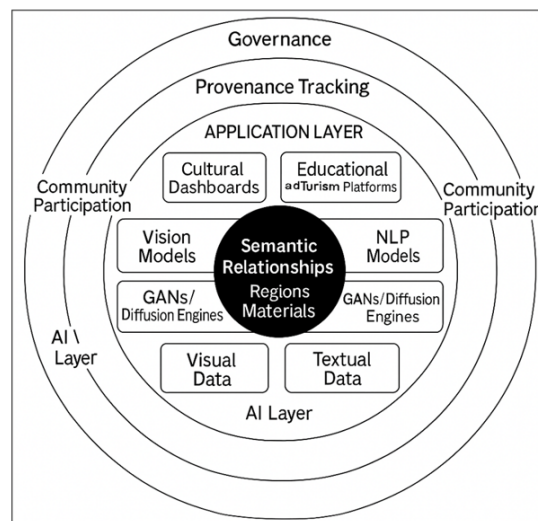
Governance

Provenance Tracking

APPLICATION LAYER

Cultural Dashboards

Educational adTurism Platforms

Community Participation

Community Participation

Vision Models

Semantic Relationships

NLP Models

GANs/ Diffusion Engines

Regions Materials

GANs/Diffusion Engines

AI \ Layer

Visual Data

Textual Data

AI Layer